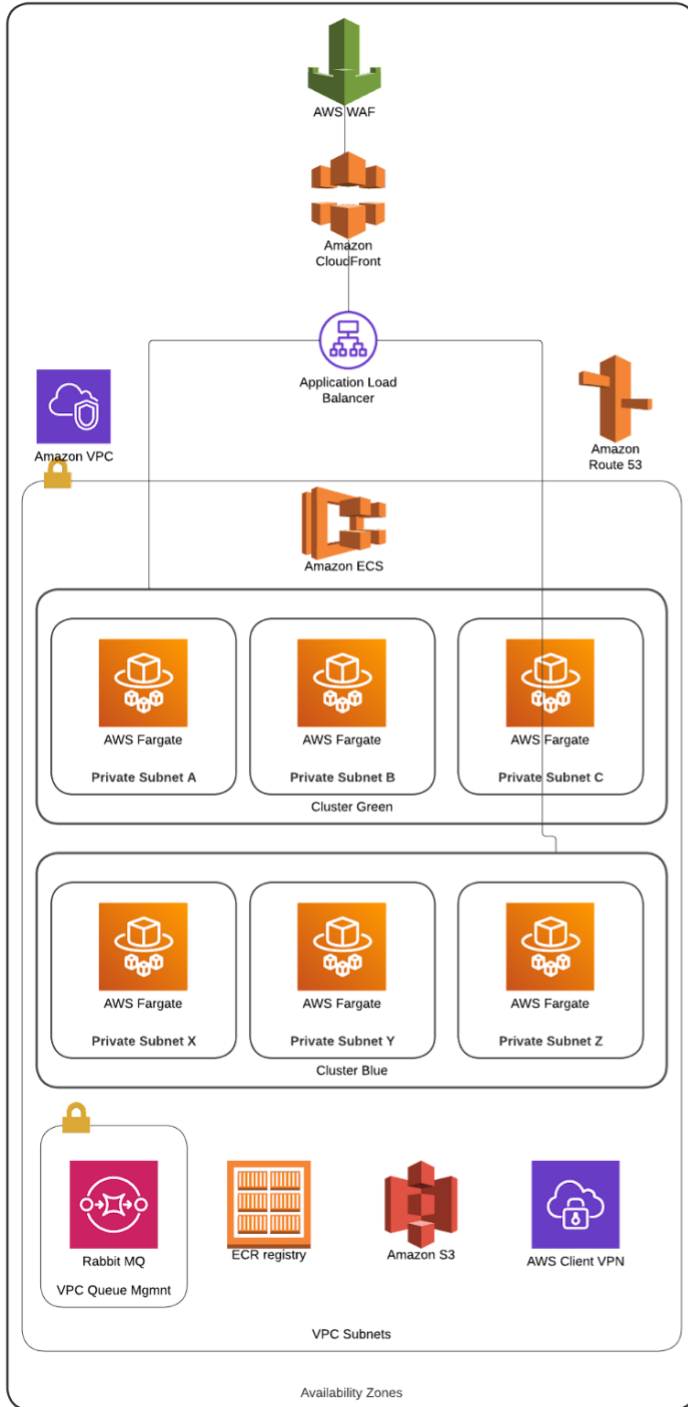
AWS WAF

Amazon CloudFront

Application Load Balancer

Amazon VPC

Amazon Route 53

Amazon ECS

AWS Fargate

Private Subnet A

AWS Fargate

Private Subnet B

AWS Fargate

Private Subnet C

Cluster Green

AWS Fargate

Private Subnet X

AWS Fargate

Private Subnet Y

AWS Fargate

Private Subnet Z

Cluster Blue

Rabbit MQ

VPC Queue Mgmnt

ECR registry

Amazon S3

AWS Client VPN

VPC Subnets

Availability Zones